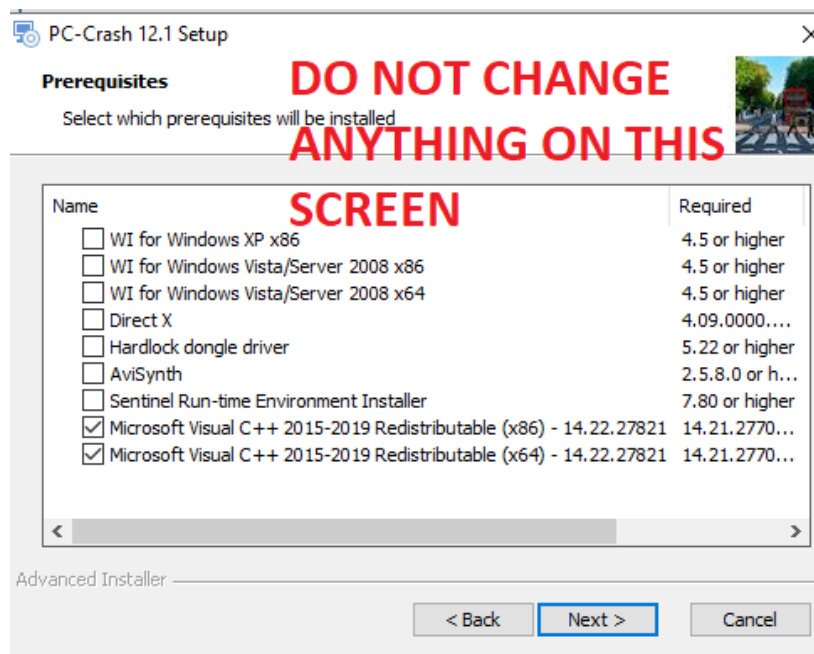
PC-Crash 12.1 Setup

Prerequisites

Select which prerequisites will be installed

DO NOT CHANGE ANYTHING ON THIS SCREEN

| Name | Required |
|---|---|
| WI for Windows XP x86 | 4.5 or higher |
| WI for Windows Vista/Server 2008 x86 | 4.5 or higher |
| WI for Windows Vista/Server 2008 x64 | 4.5 or higher |
| Direct X | 4.09.0000.... |
| Hardlock dongle driver | 5.22 or higher |
| AviSynth | 2.5.8.0 or h... |
| Sentinel Run-time Environment Installer | 7.80 or higher |
| Microsoft Visual C++ 2015-2019 Redistributable (x86) - 14.22.27821 | 14.21.2770... |
| Microsoft Visual C++ 2015-2019 Redistributable (x64) - 14.22.27821 | 14.21.2770... |

Advanced Installer

< Back
Next >
Cancel